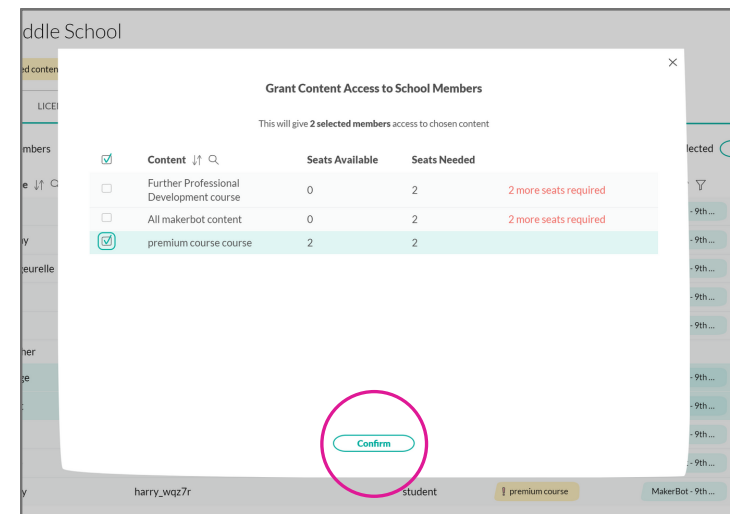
ddle School

ed conten

LICE

mbers

e

y

eurelle

her

ge

y

harry_wqz7r

student

premium course

lected

- 9th ...

- 9th ...

- 9th ...

- 9th ...

- 9th ...

- 9th ...

- 9th ...

- 9th ...

- 9th ...

- 9th ...

MakerBot - 9th ...

×

Grant Content Access to School Members

This will give **2 selected members** access to chosen content

| | Content | Seats Available | Seats Needed | |
|---|---|---|---|---|
| ☐ | Further Professional Development course | 0 | 2 | 2 more seats required |
| ☐ | All makerbot content | 0 | 2 | 2 more seats required |
| ☑ | premium course course | 2 | 2 | |

Confirm